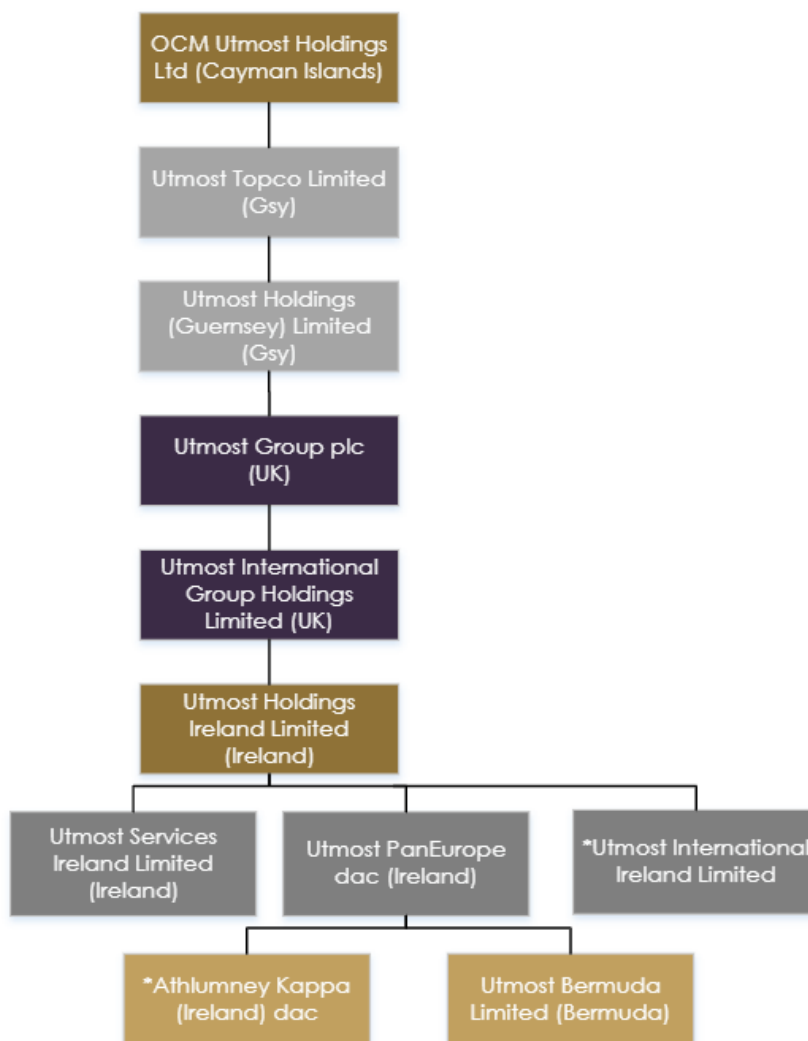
OCM Utmost Holdings Ltd (Cayman Islands)

Utmost Topco Limited (Gsy)

Utmost Holdings (Guernsey) Limited (Gsy)

Utmost Group plc (UK)

Utmost International Group Holdings Limited (UK)

Utmost Holdings Ireland Limited (Ireland)

Utmost Services Ireland Limited (Ireland)

Utmost PanEurope dac (Ireland)

*Utmost International Ireland Limited

*Athlumney Kappa (Ireland) dac

Utmost Bermuda Limited (Bermuda)